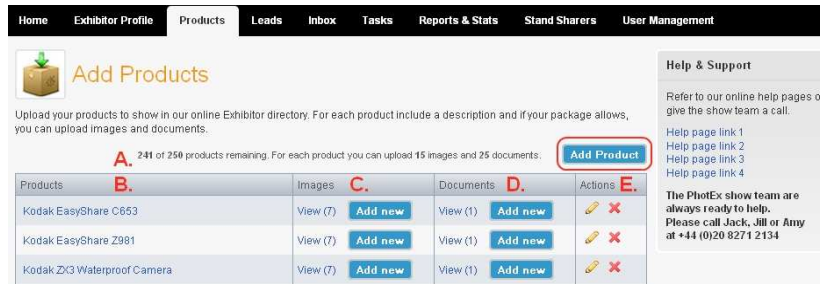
Home | Exhibitor Profile | Products | Leads | Inbox | Tasks | Reports & Stats | Stand Sharers | User Management

Add Products

Upload your products to show in our online Exhibitor directory. For each product include a description and if your package allows, you can upload images and documents.

A. 241 of 250 products remaining. For each product you can upload 15 images and 25 documents.

Add Product

| Products B. | Images C. | Documents D. | Actions E. |
|---|---|---|---|
| Kodak EasyShare C653 | View (7) Add new | View (1) Add new | |
| Kodak EasyShare Z981 | View (7) Add new | View (1) Add new | |
| Kodak ZX3 Waterproof Camera | View (7) Add new | View (1) Add new | |

Help & Support

Refer to our online help pages o give the show team a call.

Help page link 1
Help page link 2
Help page link 3
Help page link 4

The PhotEx show team are always ready to help. Please call Jack, Jill or Amy at +44 (0)20 8271 2134